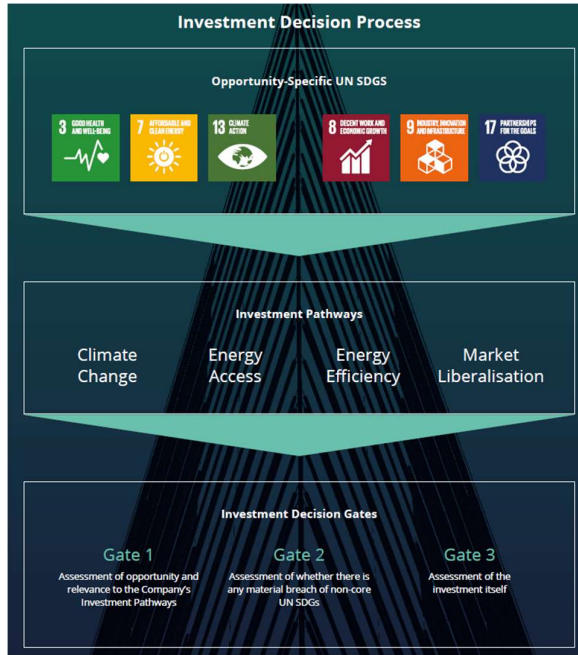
Investment Decision Process

Opportunity-Specific UN SDGS

3 GOOD HEALTH AND WELL-BEING

7 AFFORDABLE AND CLEAN ENERGY

13 CLIMATE ACTION

8 DECENT WORK AND ECONOMIC GROWTH

9 INDUSTRY, INNOVATION AND INFRASTRUCTURE

17 PARTNERSHIPS FOR THE GOALS

Investment Pathways

Climate Change

Energy Access

Energy Efficiency

Market Liberalisation

Investment Decision Gates

Gate 1
Assessment of opportunity and relevance to the Company's Investment Pathways

Gate 2
Assessment of whether there is any material breach of non-core UN SDGs

Gate 3
Assessment of the investment itself